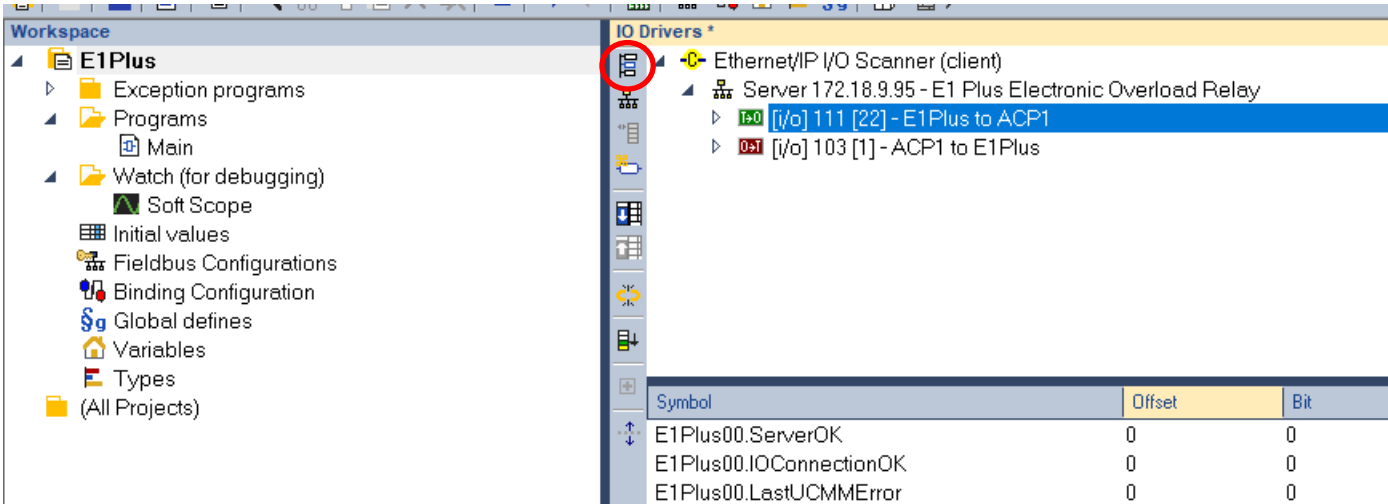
Workspace

E1Plus
Exception programs
Programs
Main
Watch (for debugging)
Soft Scope
Initial values
Fieldbus Configurations
Binding Configuration
Global defines
Variables
Types
(All Projects)

IO Drivers *

Ethernet/IP I/O Scanner (client)
Server 172.18.9.95 - E1 Plus Electronic Overload Relay
[i/o] 111 [22] - E1Plus to ACP1
[i/o] 103 [1] - ACP1 to E1Plus

| Symbol | Offset | Bit |
|---|---|---|
| E1Plus00.ServerOK | 0 | 0 |
| E1Plus00.IOConnectionOK | 0 | 0 |
| E1Plus00.LastUCMMError | 0 | 0 |